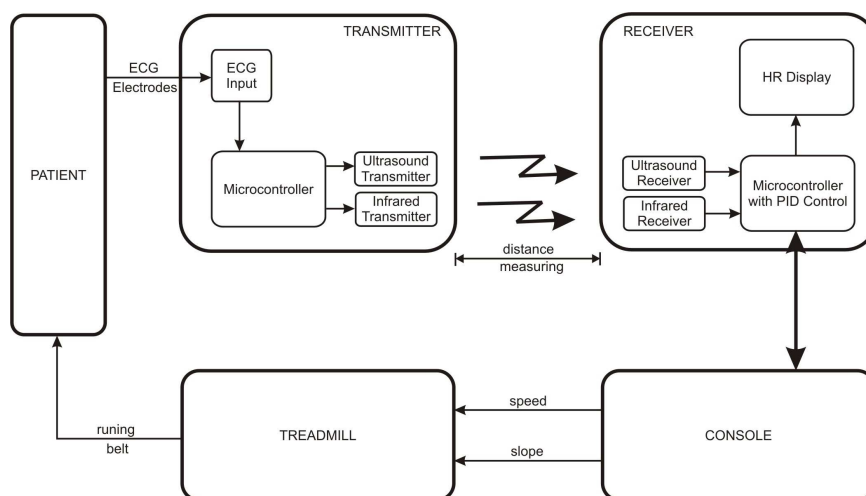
PATIENT

ECG
Electrodes

TRANSMITTER

ECG
Input

Microcontroller

Ultrasound
Transmitter

Infrared
Transmitter

distance
measuring

RECEIVER

HR Display

Ultrasound
Receiver

Infrared
Receiver

Microcontroller
with PID Control

runing
belt

TREADMILL

speed

slope

CONSOLE